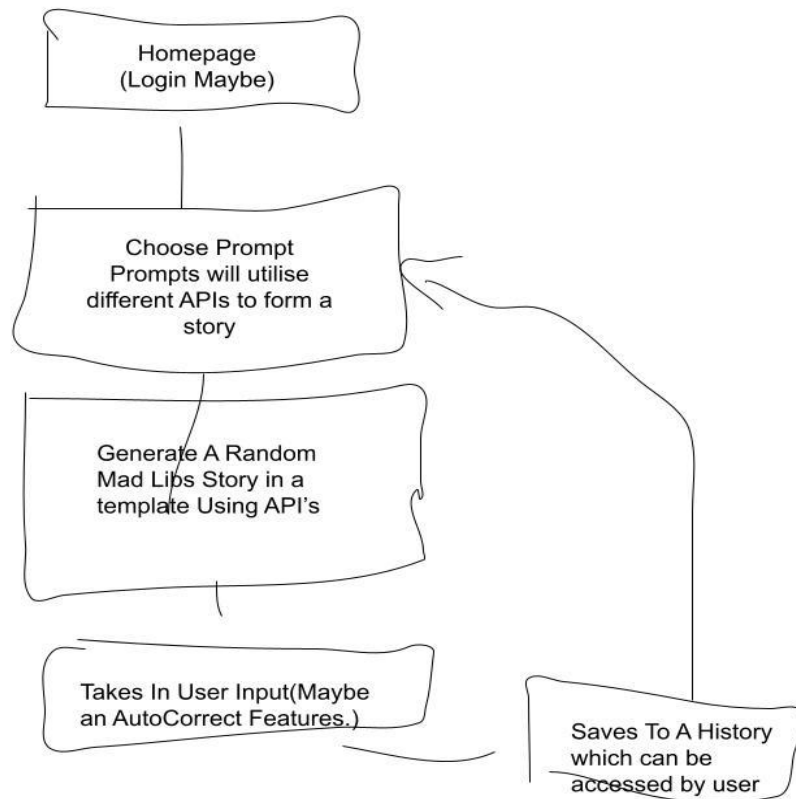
Homepage
(Login Maybe)

Choose Prompt
Prompts will utilise different APIs to form a story

Generate A Random Mad Libs Story in a template Using API's

Takes In User Input(Maybe an AutoCorrect Features.)

Saves To A History which can be accessed by user